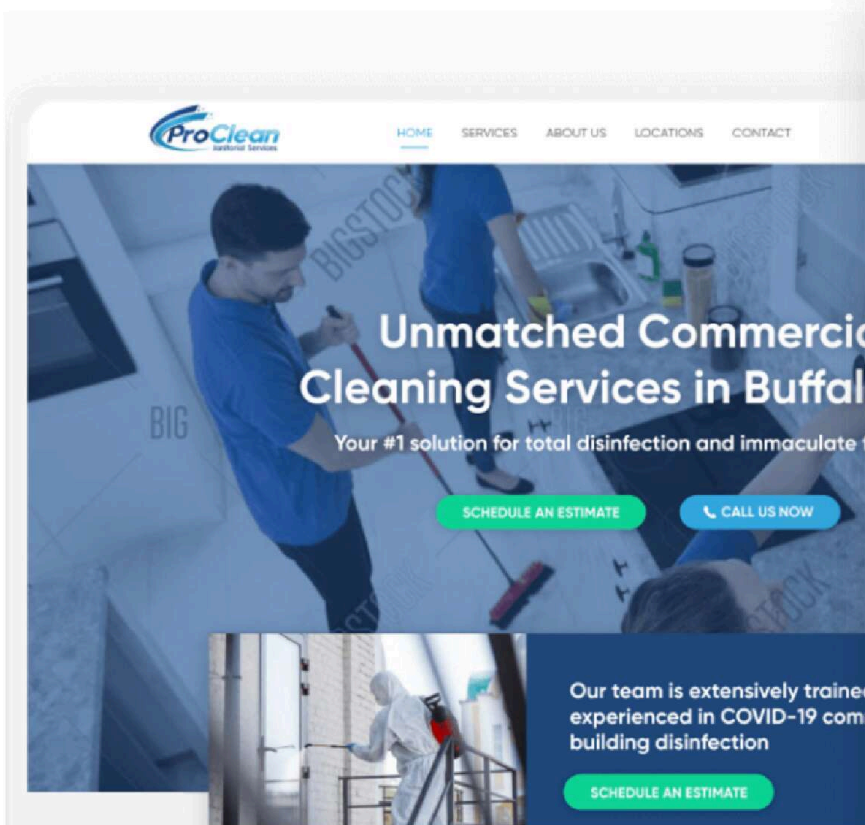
ProClean
Janitorial Services

HOME SERVICES ABOUT US LOCATIONS CONTACT

BIGSTOCK

BIG

Unmatched Commercia
Cleaning Services in Buffal

Your #1 solution for total disinfection and immaculate

SCHEDULE AN ESTIMATE

CALL US NOW

BIGSTOCK

BIGSTOCK

Our team is extensively trainec
experienced in COVID-19 com
building disinfection

SCHEDULE AN ESTIMATE